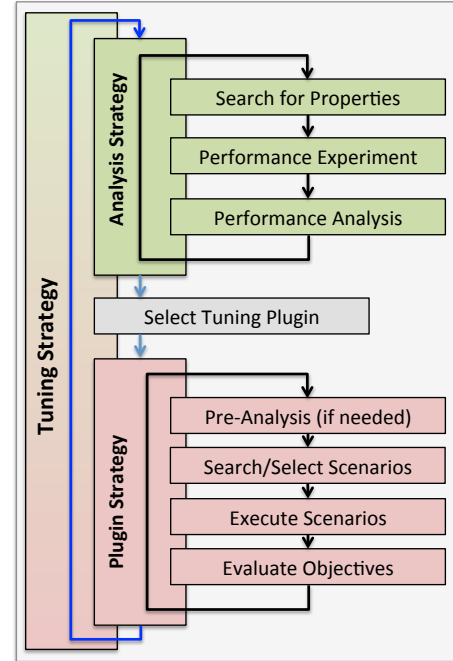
Tuning Strategy

Analysis Strategy

Search for Properties

Performance Experiment

Performance Analysis

Select Tuning Plugin

Plugin Strategy

Pre-Analysis (if needed)

Search/Select Scenarios

Execute Scenarios

Evaluate Objectives